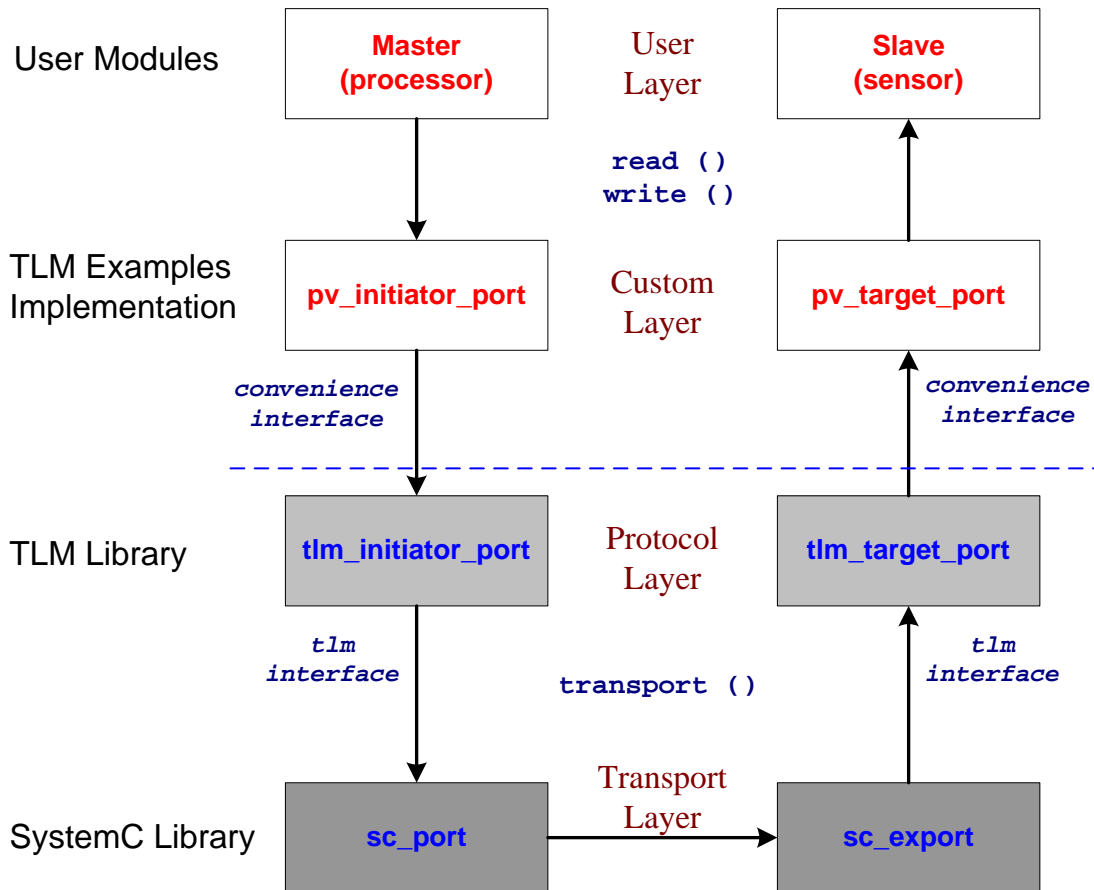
User Modules

Master (processor)

User Layer

Slave (sensor)

read ()
write ()

TLM Examples Implementation

pv_initiator_port

Custom Layer

pv_target_port

convenience interface

convenience interface

TLM Library

tlm_initiator_port

Protocol Layer

tlm_target_port

tlm interface

transport ()

tlm interface

SystemC Library

sc_port

Transport Layer

sc_export